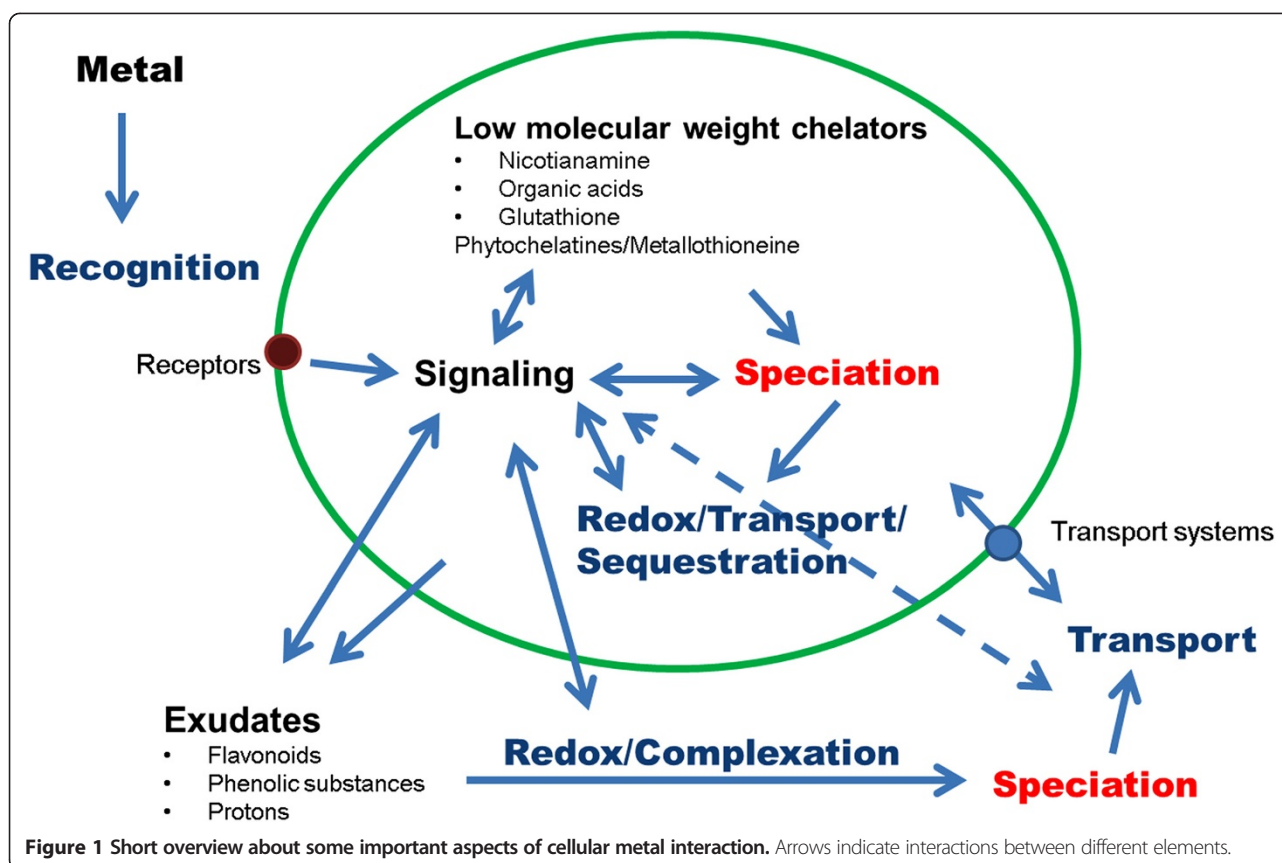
Metal

Recognition

Low molecular weight chelators
• Nicotianamine
• Organic acids
• Glutathione
Phytochelatines/Metallothioneine

Receptors

Signaling

Speciation

Redox/Transport/ Sequestration

Transport systems

Transport

Exudates
• Flavonoids
• Phenolic substances
• Protons

Redox/Complexation

Speciation

**Figure 1 Short overview about some important aspects of cellular metal interaction.** Arrows indicate interactions between different elements.